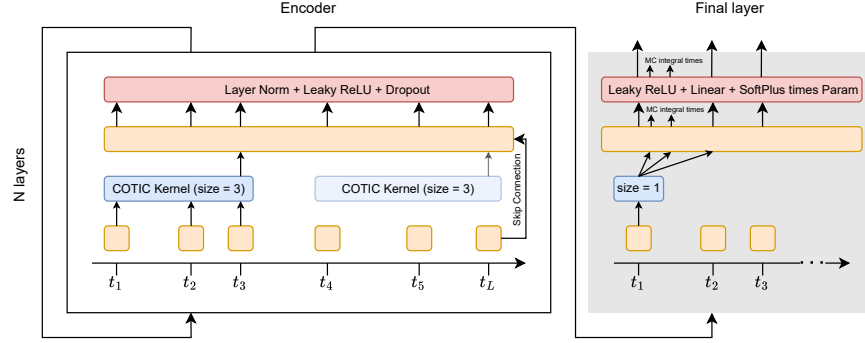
Encoder

Final layer

N layers

Layer Norm + Leaky ReLU + Dropout

COTIC Kernel (size = 3)

COTIC Kernel (size = 3)

Skip Connection

$t_1$ $t_2$ $t_3$ $t_4$ $t_5$ $t_L$

MC integral times

Leaky ReLU + Linear + SoftPlus times Param

MC integral times

size = 1

$t_1$ $t_2$ $t_3$